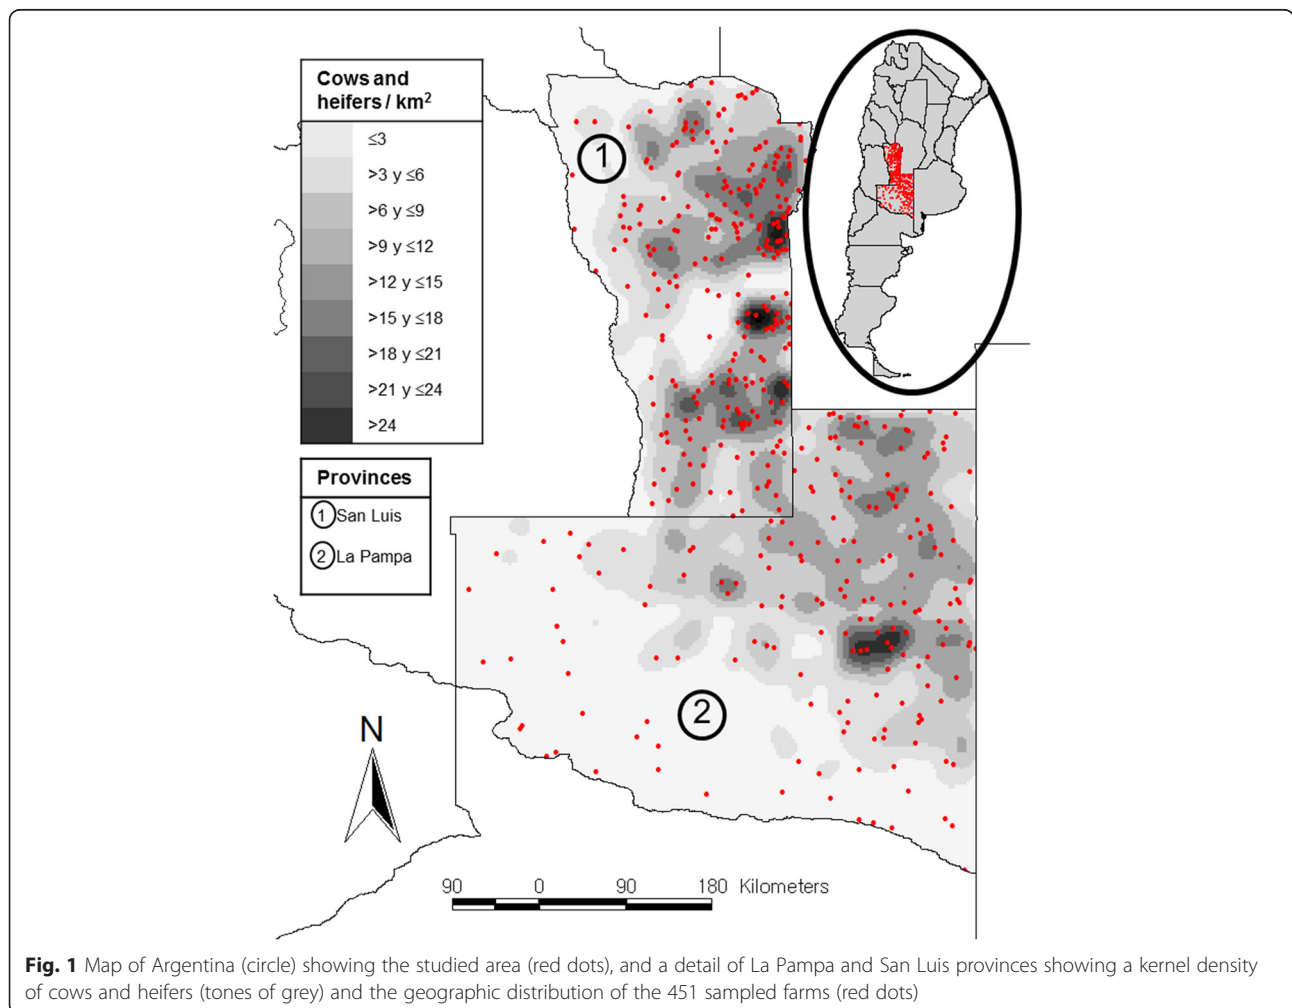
Cows and heifers / km$^2$

$\leq3$
$>3$ y $\leq6$
$>6$ y $\leq9$
$>9$ y $\leq12$
$>12$ y $\leq15$
$>15$ y $\leq18$
$>18$ y $\leq21$
$>21$ y $\leq24$
$>24$

Provinces
1 San Luis
2 La Pampa

1

2

N

90 0 90 180 Kilometers

**Fig. 1** Map of Argentina (circle) showing the studied area (red dots), and a detail of La Pampa and San Luis provinces showing a kernel density of cows and heifers (tones of grey) and the geographic distribution of the 451 sampled farms (red dots)